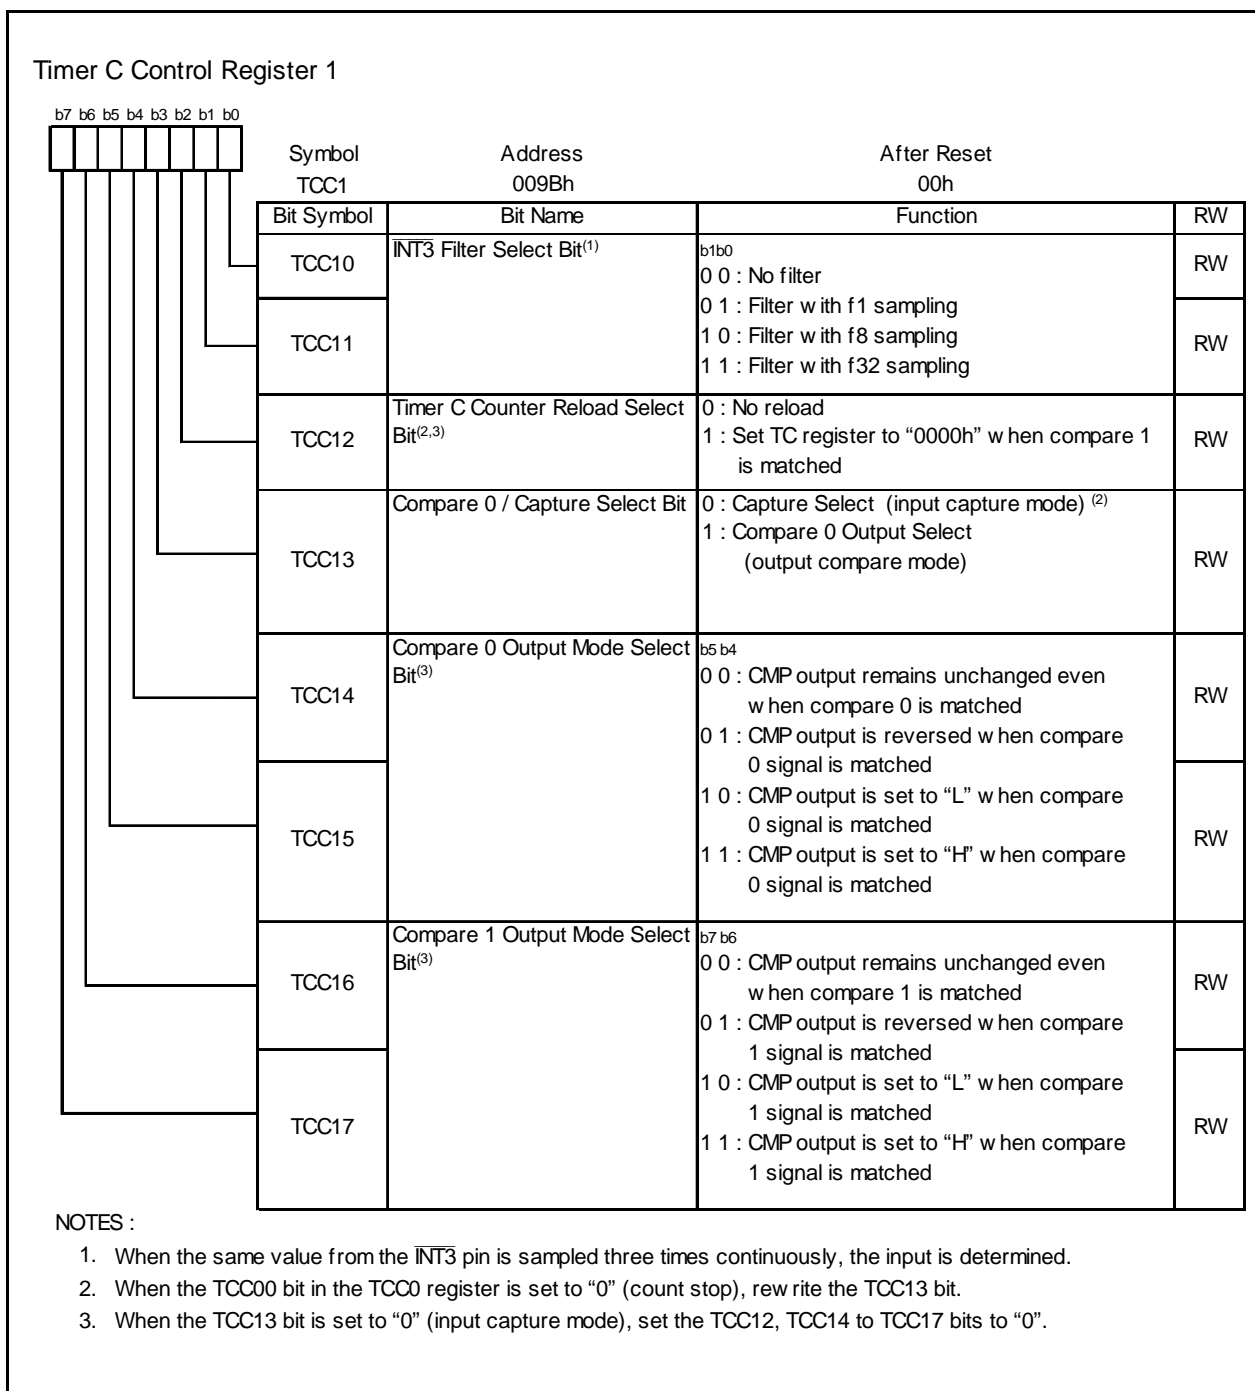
Timer C Control Register 1

b7 b6 b5 b4 b3 b2 b1 b0

| Symbol | Address | After Reset |
|---|---|---|
| TCC1 | 009Bh | 00h |

| Bit Symbol | Bit Name | Function | RW |
|---|---|---|---|
| TCC10 | $\overline{INT3}$ Filter Select Bit$^{(1)}$ | b1b0 0 0 : No filter 0 1 : Filter w ith f1 sampling 1 0 : Filter w ith f8 sampling 1 1 : Filter w ith f32 sampling | RW |
| TCC11 | | | RW |
| TCC12 | Timer C Counter Reload Select Bit$^{(2,3)}$ | 0 : No reload 1 : Set TC register to "0000h" w hen compare 1 is matched | RW |
| TCC13 | Compare 0 / Capture Select Bit | 0 : Capture Select (input capture mode) $^{(2)}$ 1 : Compare 0 Output Select (output compare mode) | RW |
| TCC14 | Compare 0 Output Mode Select Bit$^{(3)}$ | b5 b4 0 0 : CMP output remains unchanged even w hen compare 0 is matched 0 1 : CMP output is reversed w hen compare 0 signal is matched 1 0 : CMP output is set to "L" w hen compare 0 signal is matched 1 1 : CMP output is set to "H" w hen compare 0 signal is matched | RW |
| TCC15 | | | RW |
| TCC16 | Compare 1 Output Mode Select Bit$^{(3)}$ | b7 b6 0 0 : CMP output remains unchanged even w hen compare 1 is matched 0 1 : CMP output is reversed w hen compare 1 signal is matched 1 0 : CMP output is set to "L" w hen compare 1 signal is matched 1 1 : CMP output is set to "H" w hen compare 1 signal is matched | RW |
| TCC17 | | | RW |

NOTES :
1. When the same value from the $\overline{INT3}$ pin is sampled three times continuously, the input is determined.
2. When the TCC00 bit in the TCC0 register is set to "0" (count stop), rew rite the TCC13 bit.
3. When the TCC13 bit is set to "0" (input capture mode), set the TCC12, TCC14 to TCC17 bits to "0".